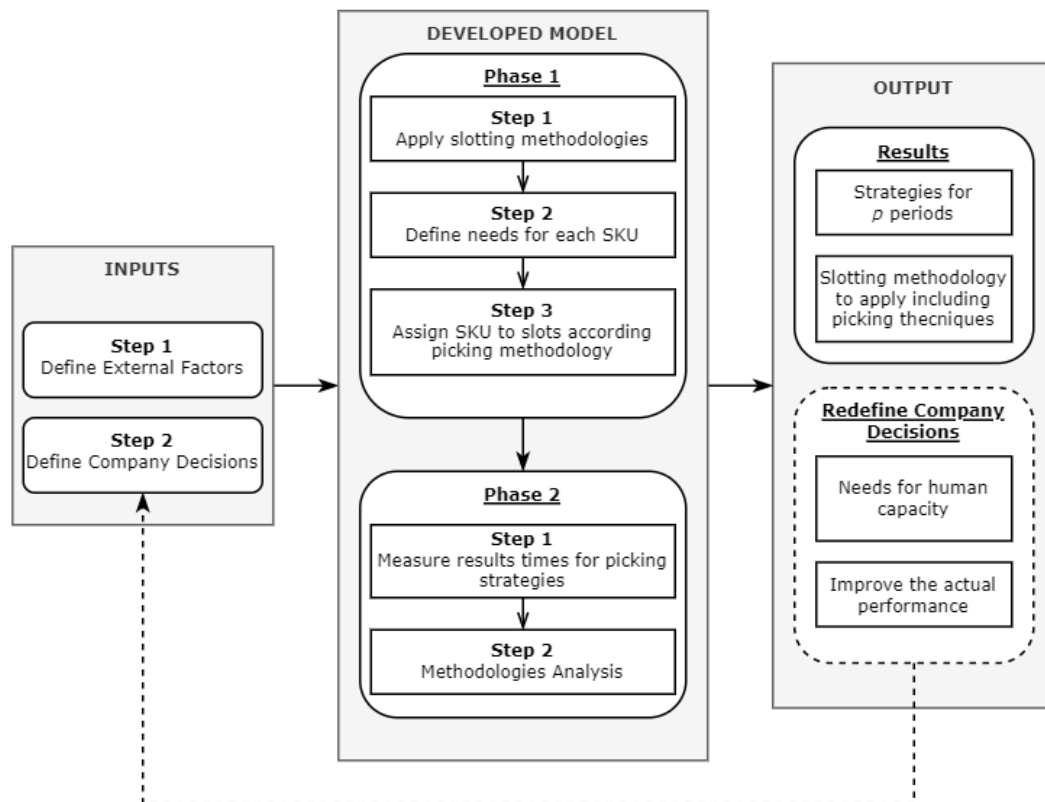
INPUTS

Step 1
Define External Factors

Step 2
Define Company Decisions

DEVELOPED MODEL

Phase 1

Step 1
Apply slotting methodologies

Step 2
Define needs for each SKU

Step 3
Assign SKU to slots according picking methodology

Phase 2

Step 1
Measure results times for picking strategies

Step 2
Methodologies Analysis

OUTPUT

Results

Strategies for $p$ periods

Slotting methodology to apply including picking thecniques

Redefine Company Decisions

Needs for human capacity

Improve the actual performance